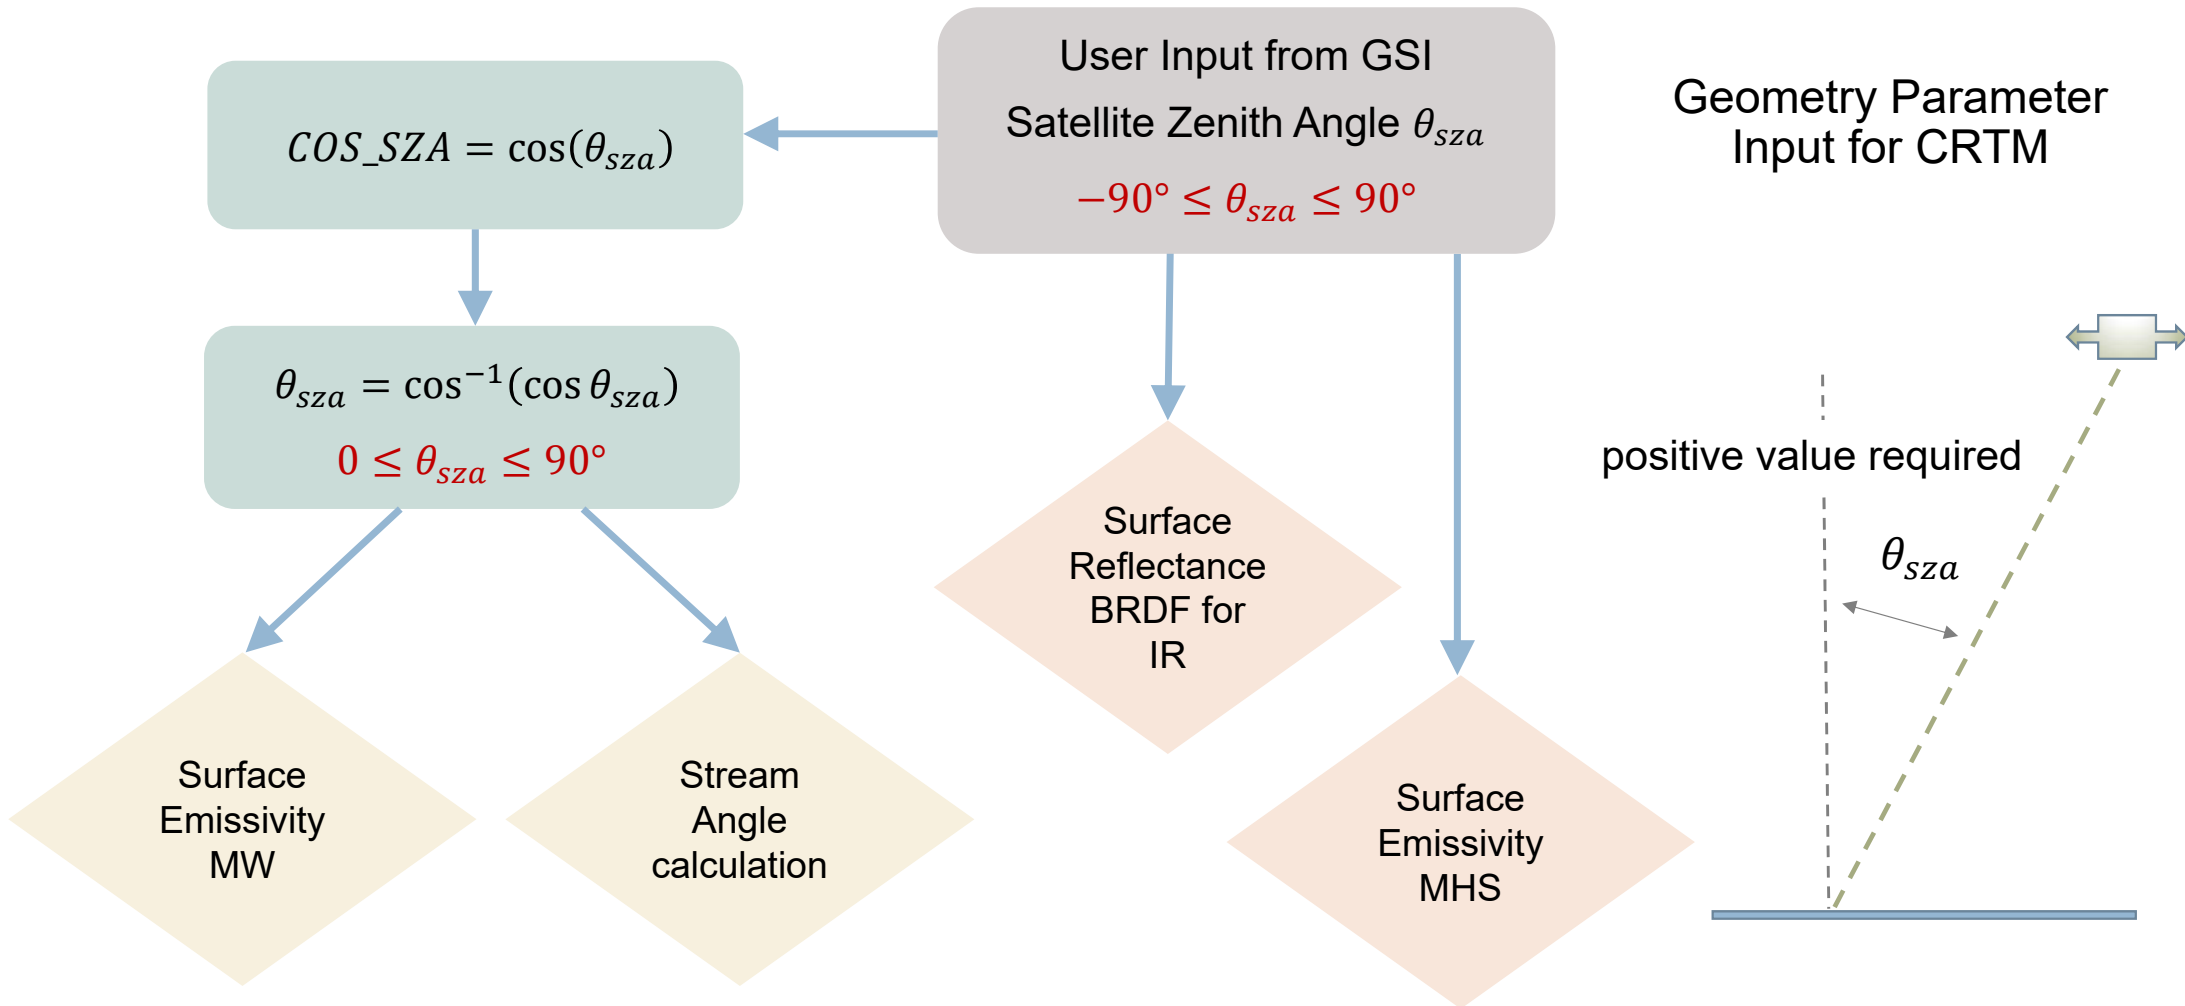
User Input from GSI
Satellite Zenith Angle $\theta_{sza}$
$-90° \leq \theta_{sza} \leq 90°$

Geometry Parameter Input for CRTM

$COS\_SZA = \cos(\theta_{sza})$

$\theta_{sza} = \cos^{-1}(\cos\theta_{sza})$
$0 \leq \theta_{sza} \leq 90°$

Surface Reflectance BRDF for IR

positive value required

$\theta_{sza}$

Surface Emissivity MW

Stream Angle calculation

Surface Emissivity MHS